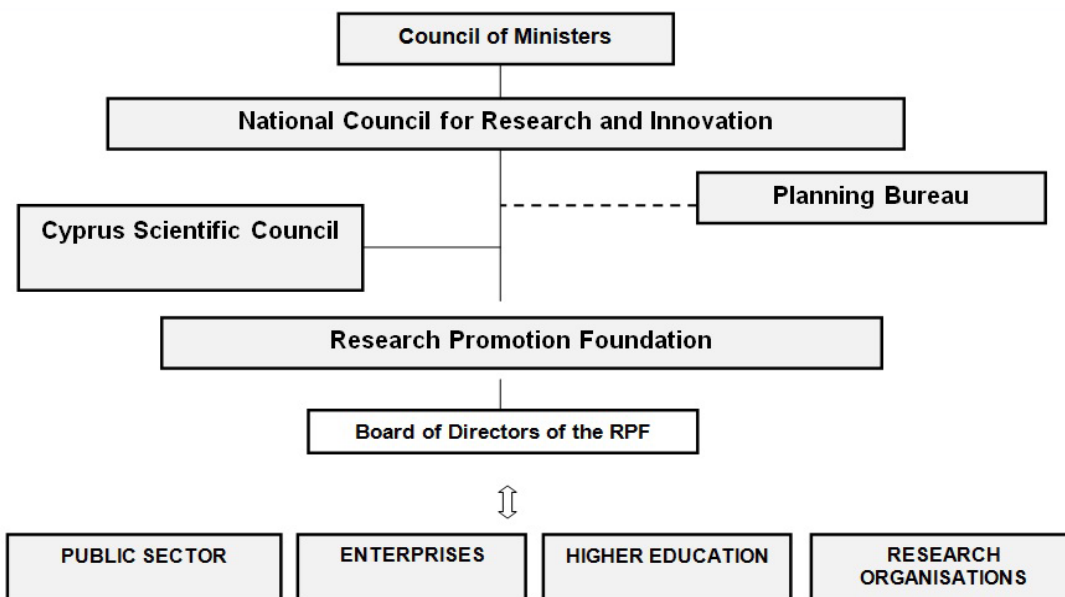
Council of Ministers

National Council for Research and Innovation

Planning Bureau

Cyprus Scientific Council

Research Promotion Foundation

Board of Directors of the RPF

PUBLIC SECTOR

ENTERPRISES

HIGHER EDUCATION

RESEARCH ORGANISATIONS